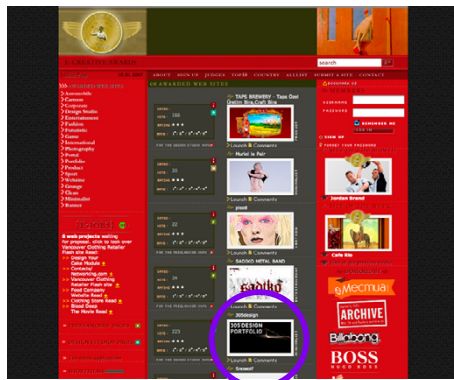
CREATIVE AWARDS

search

ABOUT SIGN UP JUDGES TOP10 COUNTRY ALLLIST SUBMIT A SITE CONTACT

AWARDED WEB SITES

USERNAME
PASSWORD
REMEMBER ME
LOG IN
SIGN UP
FORGOT YOUR PASSWORD

Automobile
Cartoon
Corporate
Design Studio
Entertainment
Fashion
Futuristic
Game
International
Photography
Portal
Portfolio
Product
Sport
Website
Grunge
Clean
Minimalist
Retro

TAPE BREWERY - Tape Cool Grafiks Blog,Craft Blog
Launch Comments

Hotel le Pair
Launch Comments

pixels
Launch Comments

SADIKO METAL BAND
Launch Comments

305design
305DESIGN PORTFOLIO
Launch Comments

Scaemoll

VOTE
RATING

Jordan Brand

Cafe Kilo

Mecmua
ARCHIVE
Billabong
BOSS
HUGO BOSS

8 web projects waiting for proposal, click to look over
Vancouver Clothing Retailer Flash site
Design Your Own Module
Contents/ Networking.com
Vancouver Clothing Retailer Flash site
Food Company Website Need
Clothing Store Need
Blood Good The Movie Need